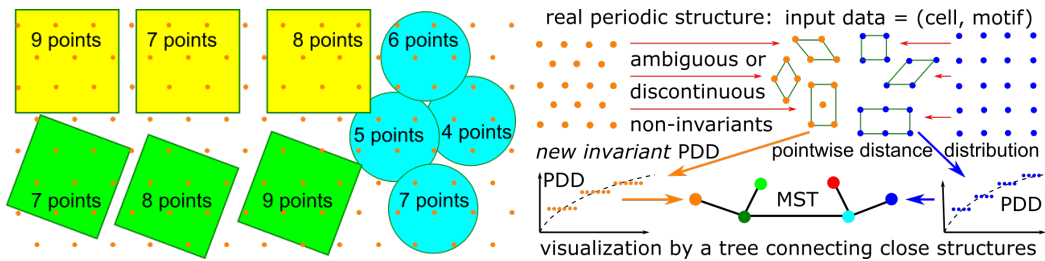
9 points
7 points
8 points
6 points
5 points
4 points
7 points
8 points
9 points
7 points

real periodic structure: input data = (cell, motif)

ambiguous or
discontinuous
non-invariants

new invariant PDD
pointwise distance distribution

PDD
MST
PDD

visualization by a tree connecting close structures